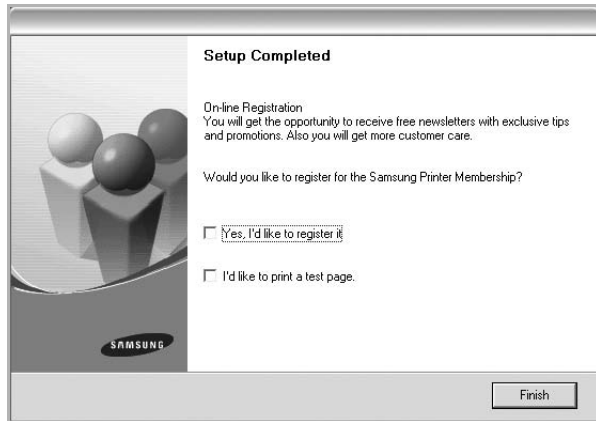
Setup Completed

On-line Registration
You will get the opportunity to receive free newsletters with exclusive tips and promotions. Also you will get more customer care.

Would you like to register for the Samsung Printer Membership?

Yes, I'd like to register it

I'd like to print a test page.

SAMSUNG

Finish